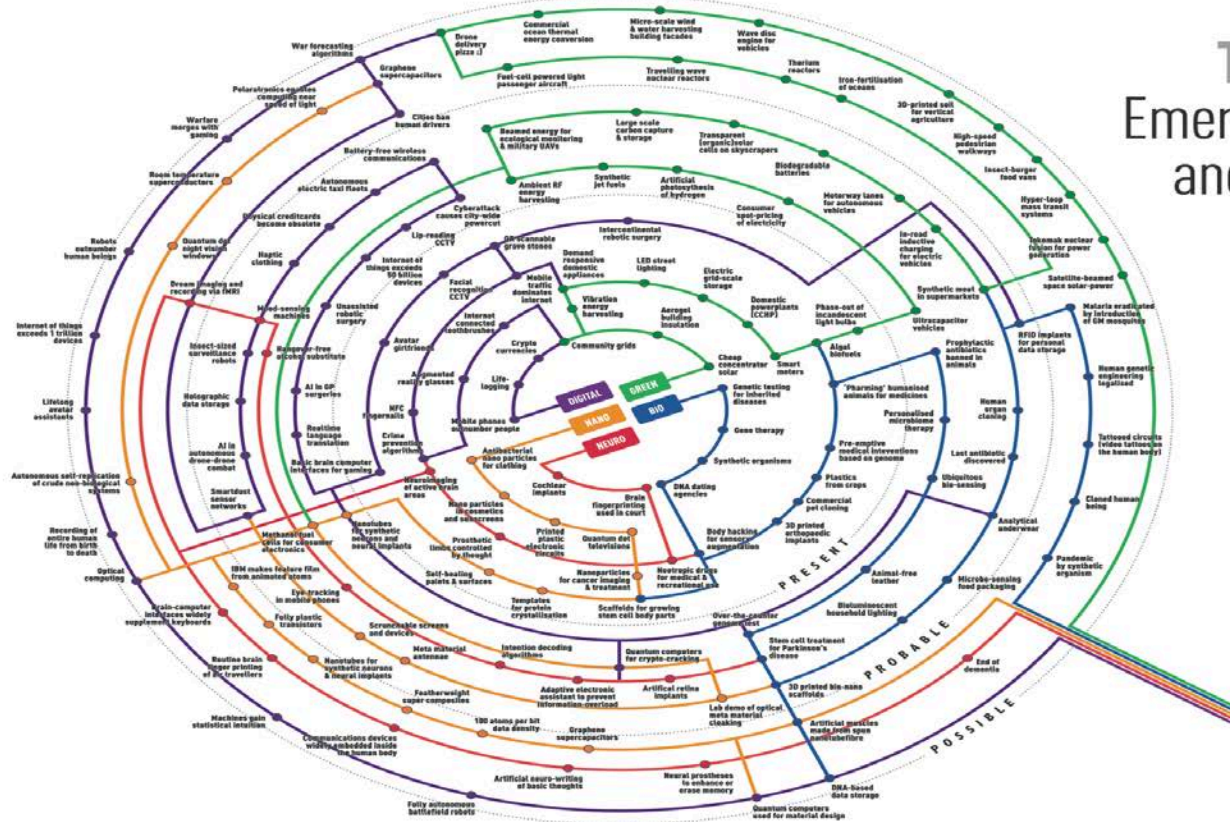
T
Emer
an

DIGITAL
GREEN
NANO
BIO
NEURO

PRESENT
PROBABLE
POSSIBLE

War forecasting algorithms
Drone delivery pizza :)
Commercial ocean thermal energy conversion
Micro-scale wind & water harvesting building facades
Wave disc engine for vehicles
Thorium reactors
Iron-fertilisation of oceans
3D-printed soil for vertical agriculture
High-speed pedestrian walkways
Insect-burger food vans
Hyper-loop mass transit systems
Tokamak nuclear fusion for power generation
Satellite-beamed space solar-power
Malaria eradicated by introduction of GM mosquitos
Human genetic engineering legalised
Tattooed circuits (video tattoos on the human body)
Cloned human being
Pandemic by synthetic organism

Graphene supercapacitors
Polaritronics enables computing near speed of light
Fuel-cell powered light passenger aircraft
Travelling wave nuclear reactors
Warfare merges with gaming
Cities ban human drivers
Battery-free wireless communications
Beamed energy for ecological monitoring & military UAVs
Large scale carbon capture & storage
Transparent (organic)solar cells on skyscrapers
Biodegradable batteries
Room temperature superconductors
Autonomous electric taxi fleets
Ambient RF energy harvesting
Synthetic jet fuels
Artificial photosynthesis of hydrogen
Consumer spot-pricing of electricity
Motorway lanes for autonomous vehicles
In-road inductive charging for electric vehicles
Robots outnumber human beings
Quantum dot night vision windows
Physical creditcards become obsolete
Cyberattack causes city-wide powercut
Haptic clothing
Lip-reading CCTV
QR scannable grave stones
Intercontinental robotic surgery
Demand responsive domestic appliances
LED street lighting
Electric grid-scale storage
Domestic powerplants (CCHP)
Phase-out of incandescent light bulbs
Synthetic meat in supermarkets
Ultracapacitor vehicles
RFID implants for personal data storage
Internet of things exceeds 1 trillion devices
Dream imaging and recording via fMRI
Internet of things exceeds 50 billion devices
Facial recognition CCTV
Mobile traffic dominates internet
Vibration energy harvesting
Aerogel building insulation
Mixed-sensing machines
Unassisted robotic surgery
Internet connected toothbrushes
Crypto currencies
Community grids
Cheap concentrator solar
Smart meters
Algal biofuels
Prophylactic antibiotics banned in animals
Insect-sized surveillance robots
Hangover-free alcohol substitute
Avatar girlfriends
Augmented reality glasses
Life-logging
Genetic testing for inherited diseases
"Pharming" humanised animals for medicines
Human organ cloning
Lifelong avatar assistants
Holographic data storage
AI in GP surgeries
NFC fingernails
Mobile phones outnumber people
Gene therapy
Personalised microbiome therapy
Realtime language translation
Crime prevention algorithms
Pre-emptive medical interventions based on genome
Last antibiotic discovered
AI in autonomous drone-drone combat
Basic brain computer interfaces for gaming
Antibacterial nano particles for clothing
Synthetic organisms
Plastics from crops
Ubiquitous bio-sensing
Autonomous self-replication of crude non-biological systems
Smartdust sensor networks
Neuroimaging of active brain areas
Cochlear implants
DNA dating agencies
Commercial pet cloning
Nano particles in cosmetics and sunscreens
Brain fingerprinting used in court
Analytical underwear
Recording of entire human life from birth to death
Mechanical cells for consumer electronics
Nanotubes for synthetic neurons and neural implants
Printed plastic electronic circuits
Body hacking for sensory augmentation
3D printed orthopaedic implants
Prosthetic limbs controlled by thought
Quantum dot televisions
Animal-free leather
Optical computing
IBM makes feature film from animated atoms
Self-healing paints & surfaces
Nanoparticles for cancer imaging & treatment
Neotropic drugs for medical & recreational use
Microbe-sensing food packaging
Brain-computer interfaces widely supplement keyboards
Eye-tracking in mobile phones
Templates for protein crystallisation
Scaffolds for growing stem cell body parts
Over-the-counter genome test
Bioluminescent household lighting
Fully plastic transistors
Scrunchable screens and devices
Stem cell treatment for Parkinson's disease
Routine brain finger printing of air travellers
Nanotubes for synthetic neurons & neural implants
Meta material antennae
Intention decoding algorithms
Quantum computers for crypto-cracking
End of dementia
Adaptive electronic assistant to prevent information-overload
Artificial retina implants
Featherweight super composites
Lab demo of optical meta material cloaking
3D printed bio-nano scaffolds
Machines gain statistical intuition
100 atoms per bit data density
Graphene supercapacitors
Artificial muscles made from spun nanotubefibre
Communications devices widely embedded inside the human body
Artificial neuro-writing of basic thoughts
Neural prostheses to enhance or erase memory
DNA-based data storage
Fully autonomous battlefield robots
Quantum computers used for material design